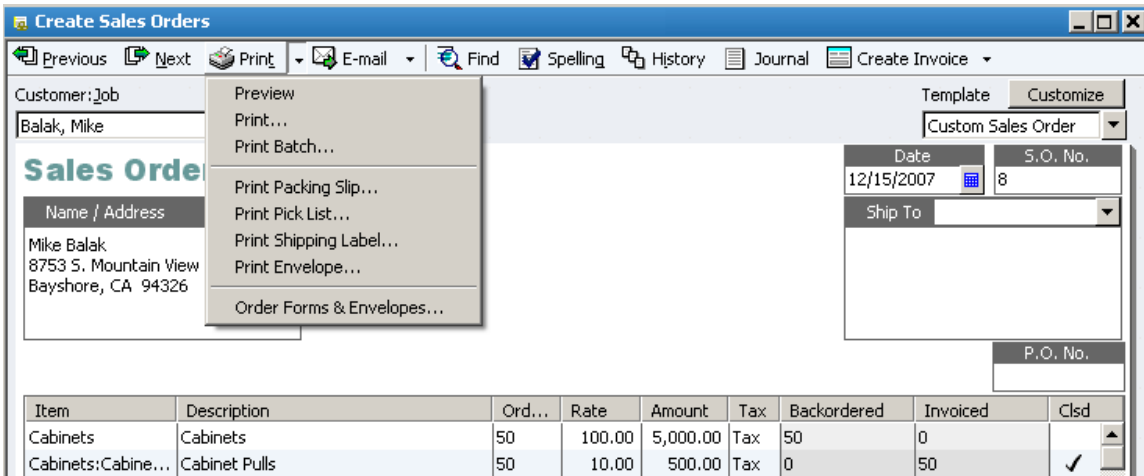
Create Sales Orders

Previous Next Print E-mail Find Spelling History Journal Create Invoice

Customer:Job
Balak, Mike

Preview
Print...
Print Batch...
Print Packing Slip...
Print Pick List...
Print Shipping Label...
Print Envelope...
Order Forms & Envelopes...

Template Customize
Custom Sales Order

Sales Order

Date
12/15/2007

S.O. No.
8

Name / Address
Mike Balak
8753 S. Mountain View
Bayshore, CA 94326

Ship To

P.O. No.

| Item | Description | Ord... | Rate | Amount | Tax | Backordered | Invoiced | Clsd |
|---|---|---|---|---|---|---|---|---|
| Cabinets | Cabinets | 50 | 100.00 | 5,000.00 | Tax | 50 | 0 | |
| Cabinets:Cabine... | Cabinet Pulls | 50 | 10.00 | 500.00 | Tax | 0 | 50 | ✓ |